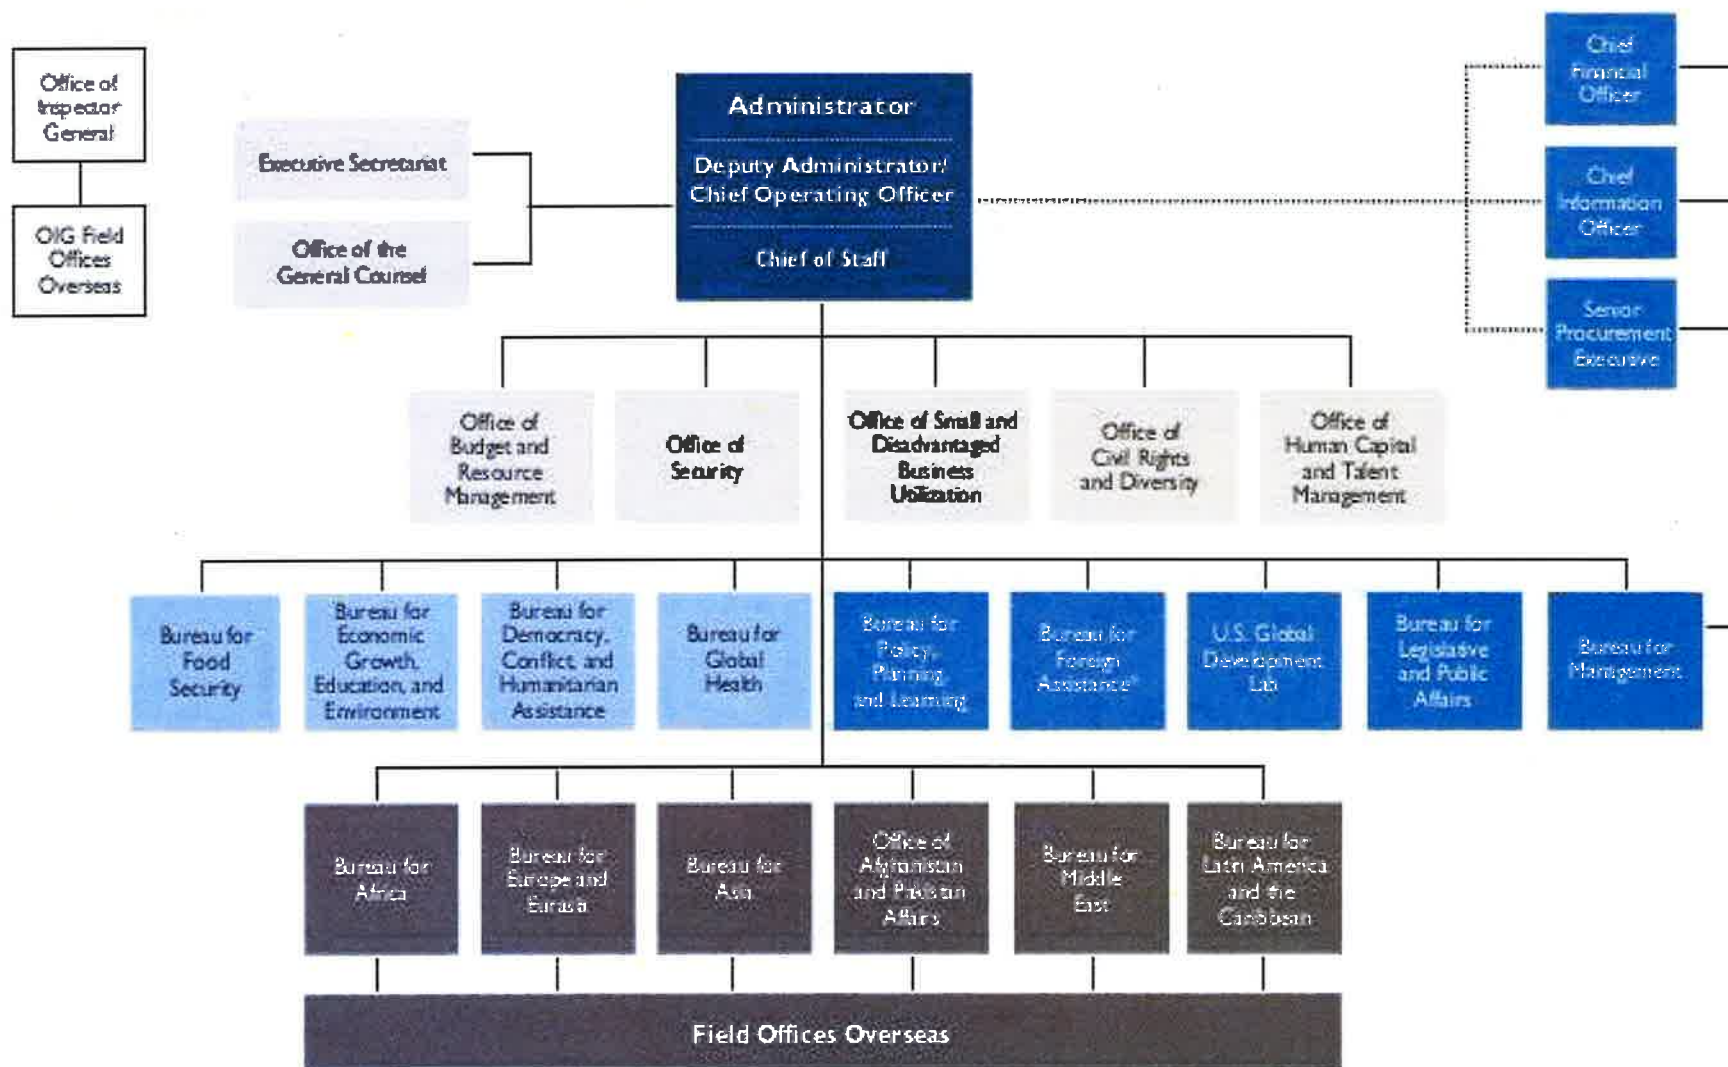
Office of Inspector General

OIG Field Offices Overseas

Executive Secretariat

Office of the General Counsel

Administrator

Deputy Administrator/ Chief Operating Officer

Chief of Staff

Chief Financial Officer

Chief Information Officer

Senior Procurement Executive

Office of Budget and Resource Management

Office of Security

Office of Small and Disadvantaged Business Utilization

Office of Civil Rights and Diversity

Office of Human Capital and Talent Management

Bureau for Food Security

Bureau for Economic Growth, Education, and Environment

Bureau for Democracy, Conflict, and Humanitarian Assistance

Bureau for Global Health

Bureau for Policy, Planning and Learning

Bureau for Foreign Assistance*

U.S. Global Development Lab

Bureau for Legislative and Public Affairs

Bureau for Management

Bureau for Africa

Bureau for Europe and Eurasia

Bureau for Asia

Office of Afghanistan and Pakistan Affairs

Bureau for Middle East

Bureau for Latin America and the Caribbean

Field Offices Overseas